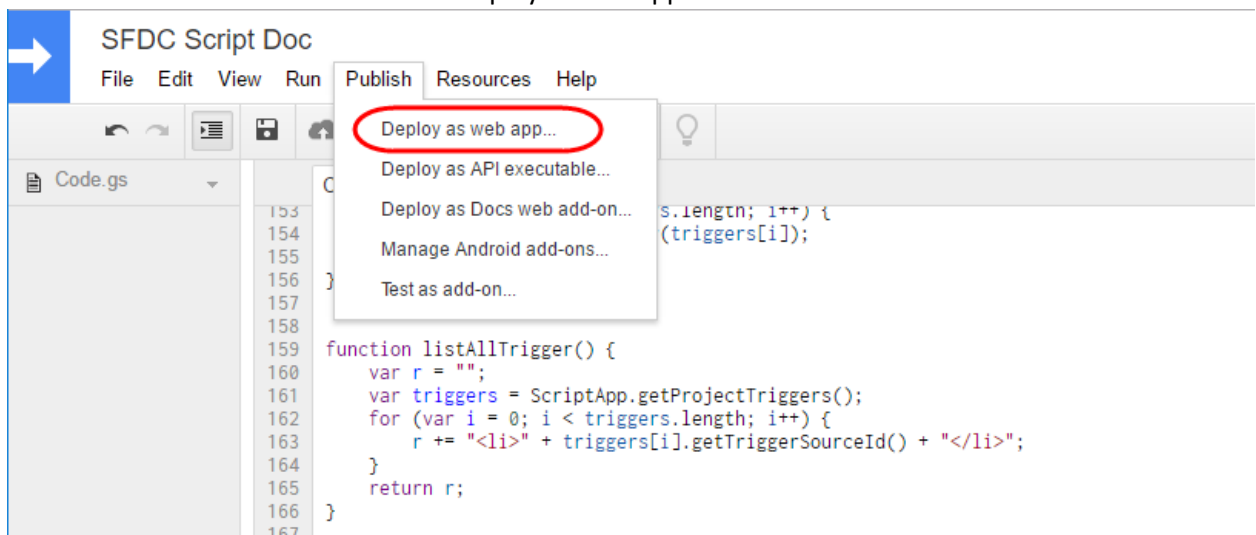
SFDC Script Doc

File Edit View Run Publish Resources Help

Deploy as web app...
Deploy as API executable...
Deploy as Docs web add-on...
Manage Android add-ons...
Test as add-on...

Code.gs

C

153 s.length; i++) {
154 (triggers[i]);
155
156 }
157
158
159 function listAllTrigger() {
160 var r = "";
161 var triggers = ScriptApp.getProjectTriggers();
162 for (var i = 0; i < triggers.length; i++) {
163 r += "<li>" + triggers[i].getTriggerSourceId() + "</li>";
164 }
165 return r;
166 }